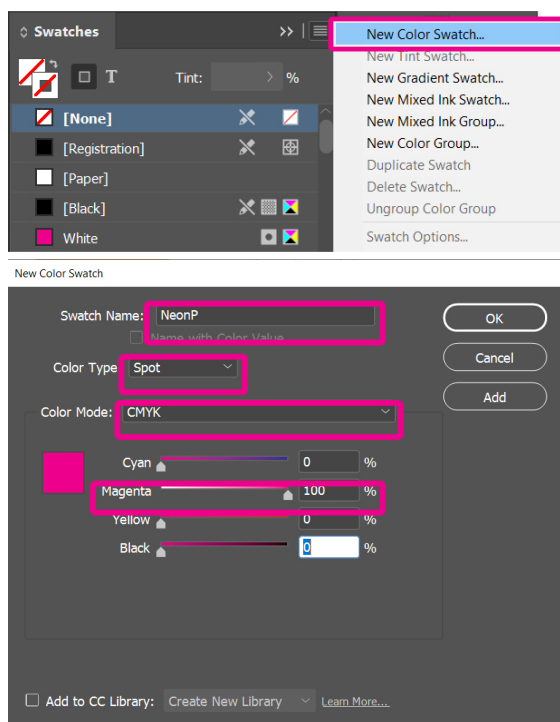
Swatches

Tint: %

[None]

[Registration]

[Paper]

[Black]

White

New Color Swatch...
New Tint Swatch...
New Gradient Swatch...
New Mixed Ink Swatch...
New Mixed Ink Group...
New Color Group...
Duplicate Swatch
Delete Swatch...
Ungroup Color Group
Swatch Options...

New Color Swatch

Swatch Name: NeonP
Name with Color Value
Color Type: Spot
Color Mode: CMYK
Cyan 0 %
Magenta 100 %
Yellow 0 %
Black 0 %

OK
Cancel
Add

Add to CC Library: Create New Library Learn More...